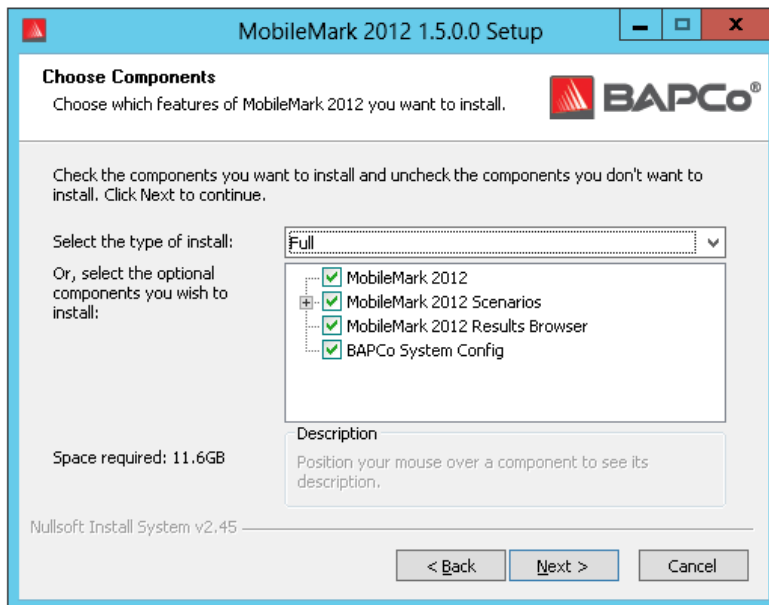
MobileMark 2012 1.5.0.0 Setup

Choose Components

Choose which features of MobileMark 2012 you want to install.

BAPCo

Check the components you want to install and uncheck the components you don't want to install. Click Next to continue.

Select the type of install: Full

Or, select the optional components you wish to install:

MobileMark 2012
MobileMark 2012 Scenarios
MobileMark 2012 Results Browser
BAPCo System Config

Space required: 11.6GB

Description

Position your mouse over a component to see its description.

Nullsoft Install System v2.45

< Back | Next > | Cancel